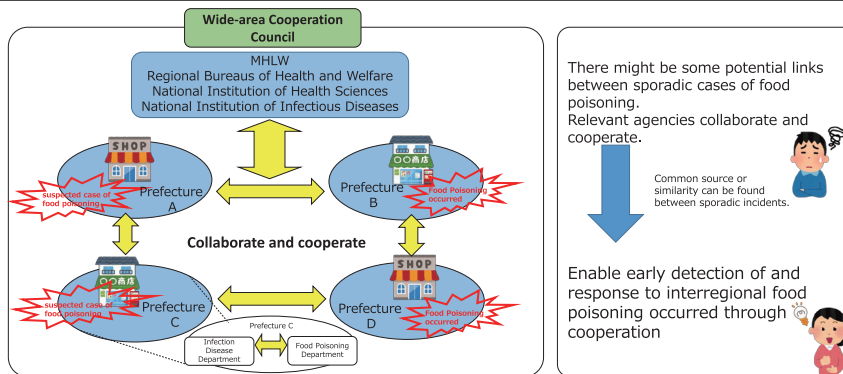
Wide-area Cooperation Council

MHLW
Regional Bureaus of Health and Welfare
National Institution of Health Sciences
National Institution of Infectious Diseases

SHOP

suspected case of food poisoning

Prefecture A

〇〇商店

Prefecture B

Food Poisoning occurred

Collaborate and cooperate

〇〇商店

suspected case of food poisoning

Prefecture C

SHOP

Prefecture D

Food Poisoning occurred

Prefecture C

Infection Disease Department

Food Poisoning Department

There might be some potential links between sporadic cases of food poisoning.
Relevant agencies collaborate and cooperate.

Common source or similarity can be found between sporadic incidents.

Enable early detection of and response to interregional food poisoning occurred through cooperation